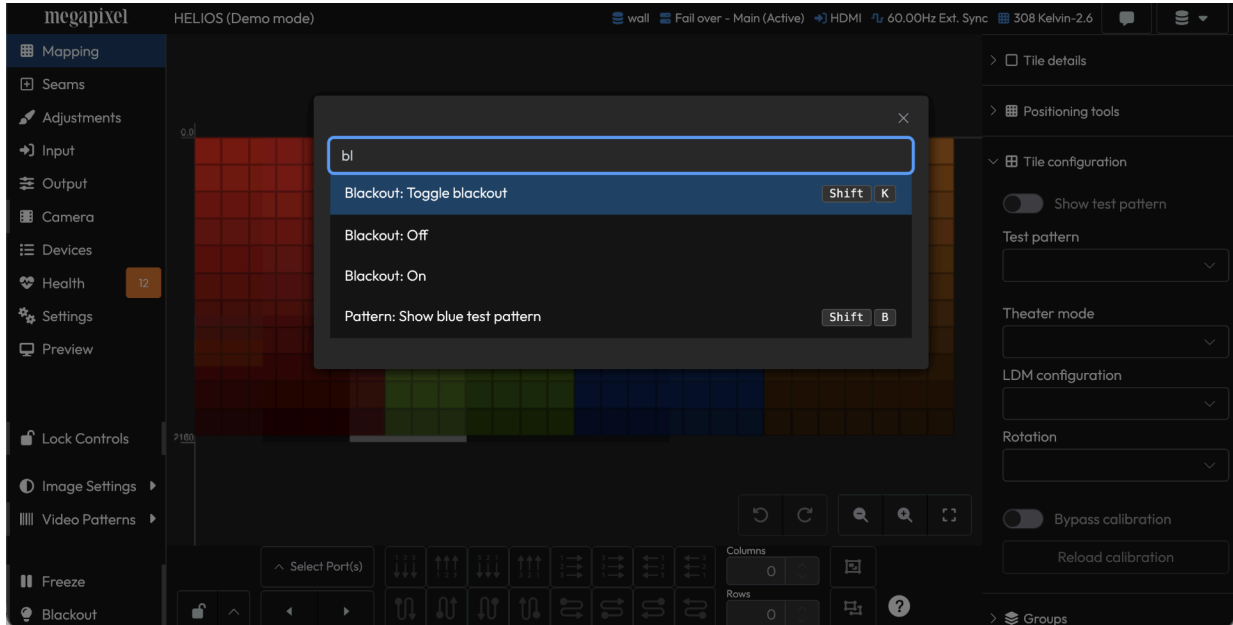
megapixel
HELIOS (Demo mode)
wall Fail over - Main (Active) HDMI 60.00Hz Ext. Sync 308 Kelvin-2.6

Mapping
Seams
Adjustments
Input
Output
Camera
Devices
Health 12
Settings
Preview

Lock Controls

Image Settings
Video Patterns

Freeze
Blackout

0,0
2160

bl
Blackout: Toggle blackout Shift K
Blackout: Off
Blackout: On
Pattern: Show blue test pattern Shift B

Select Port(s)
Columns
0
Rows
0

Tile details
Positioning tools
Tile configuration
Show test pattern
Test pattern
Theater mode
LDM configuration
Rotation
Bypass calibration
Reload calibration
Groups